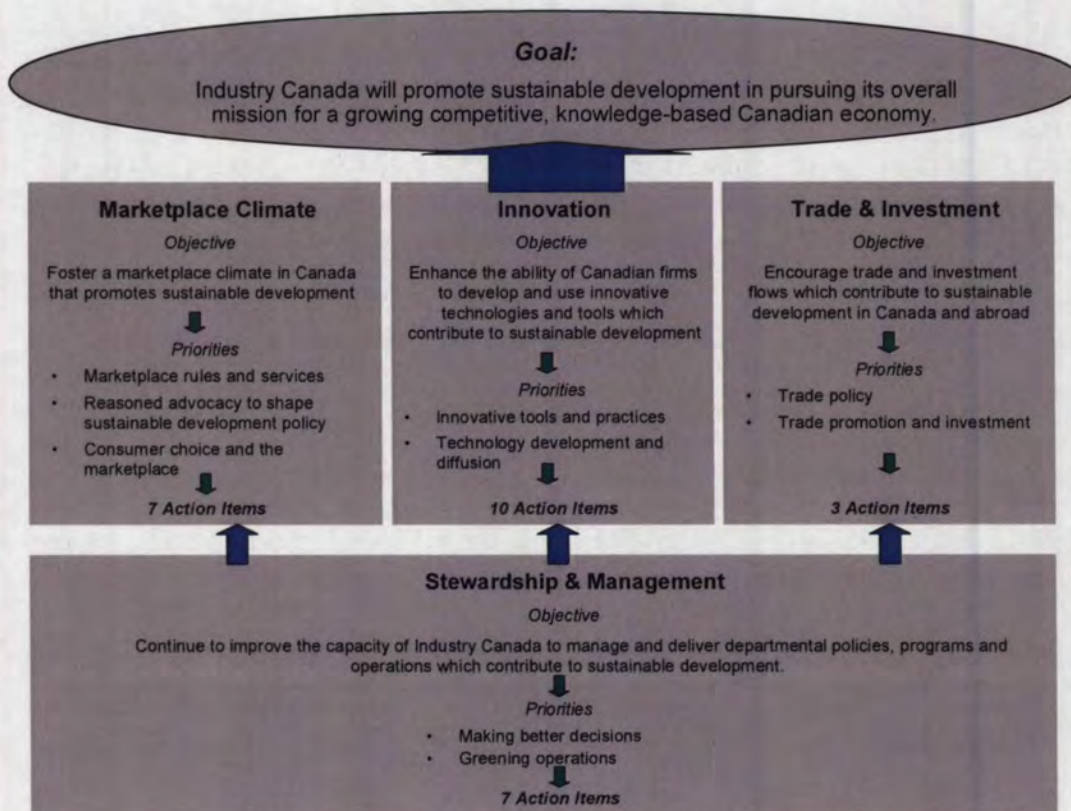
Goal:

Industry Canada will promote sustainable development in pursuing its overall mission for a growing competitive, knowledge-based Canadian economy.

Marketplace Climate

Objective

Foster a marketplace climate in Canada that promotes sustainable development

Priorities

- Marketplace rules and services
- Reasoned advocacy to shape sustainable development policy
- Consumer choice and the marketplace

7 Action Items

Innovation

Objective

Enhance the ability of Canadian firms to develop and use innovative technologies and tools which contribute to sustainable development

Priorities

- Innovative tools and practices
- Technology development and diffusion

10 Action Items

Trade & Investment

Objective

Encourage trade and investment flows which contribute to sustainable development in Canada and abroad

Priorities

- Trade policy
- Trade promotion and investment

3 Action Items

Stewardship & Management

Objective

Continue to improve the capacity of Industry Canada to manage and deliver departmental policies, programs and operations which contribute to sustainable development.

Priorities

- Making better decisions
- Greening operations

7 Action Items